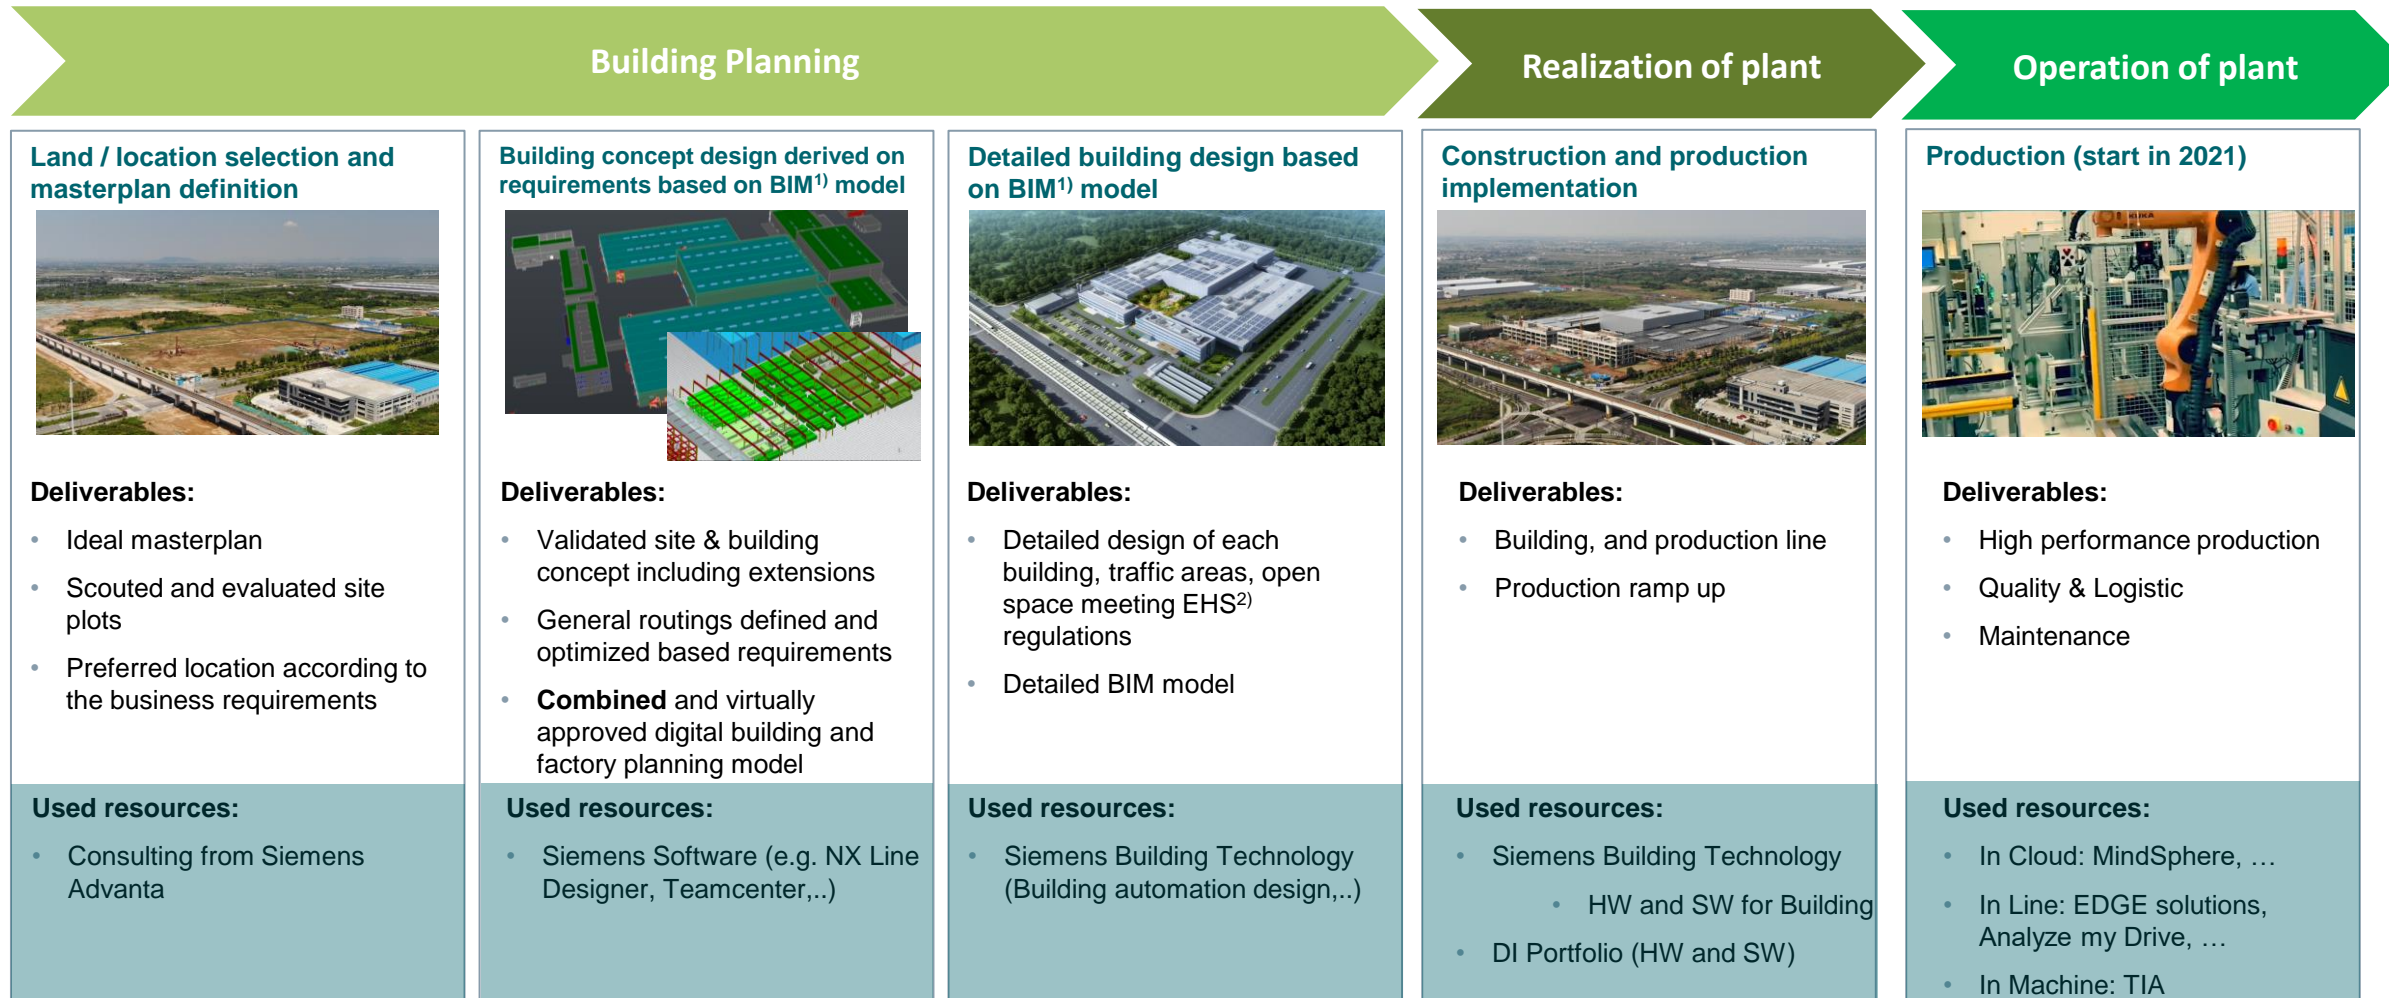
Building Planning

Realization of plant

Operation of plant

Land / location selection and masterplan definition

Deliverables:

- Ideal masterplan
- Scouted and evaluated site plots
- Preferred location according to the business requirements

Used resources:

- Consulting from Siemens Advanta

Building concept design derived on requirements based on BIM$^{1)}$ model

Deliverables:

- Validated site & building concept including extensions
- General routings defined and optimized based requirements
- **Combined** and virtually approved digital building and factory planning model

Used resources:

- Siemens Software (e.g. NX Line Designer, Teamcenter,..)

Detailed building design based on BIM$^{1)}$ model

Deliverables:

- Detailed design of each building, traffic areas, open space meeting EHS$^{2)}$ regulations
- Detailed BIM model

Used resources:

- Siemens Building Technology (Building automation design,..)

Construction and production implementation

Deliverables:

- Building, and production line
- Production ramp up

Used resources:

- Siemens Building Technology
  - HW and SW for Building
- DI Portfolio (HW and SW)

Production (start in 2021)

Deliverables:

- High performance production
- Quality & Logistic
- Maintenance

Used resources:

- In Cloud: MindSphere, …
- In Line: EDGE solutions, Analyze my Drive, …
- In Machine: TIA